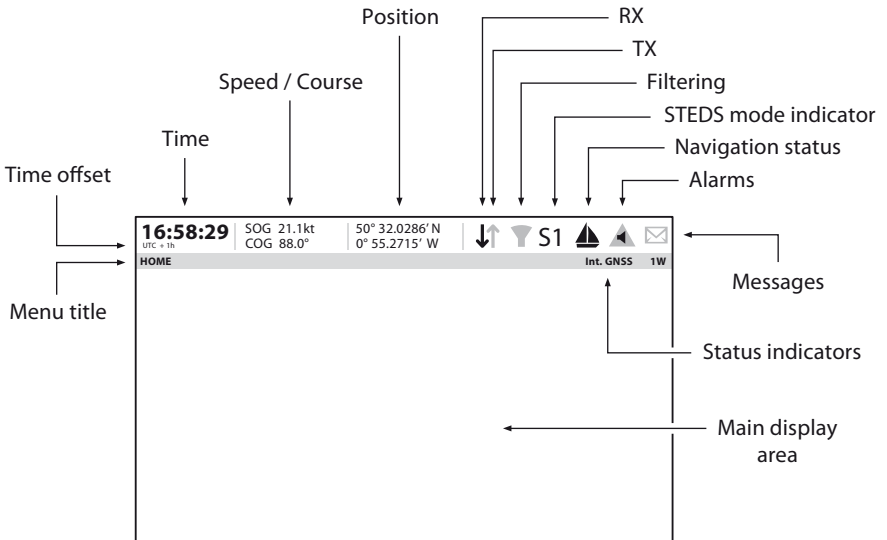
Position

RX

TX

Speed / Course

Filtering

STEDS mode indicator

Time

Navigation status

Time offset

Alarms

16:58:29
UTC + 1h

SOG 21.1kt
COG 88.0°

50° 32.0286' N
0° 55.2715' W

S1

HOME

Int. GNSS 1W

Messages

Menu title

Status indicators

Main display area